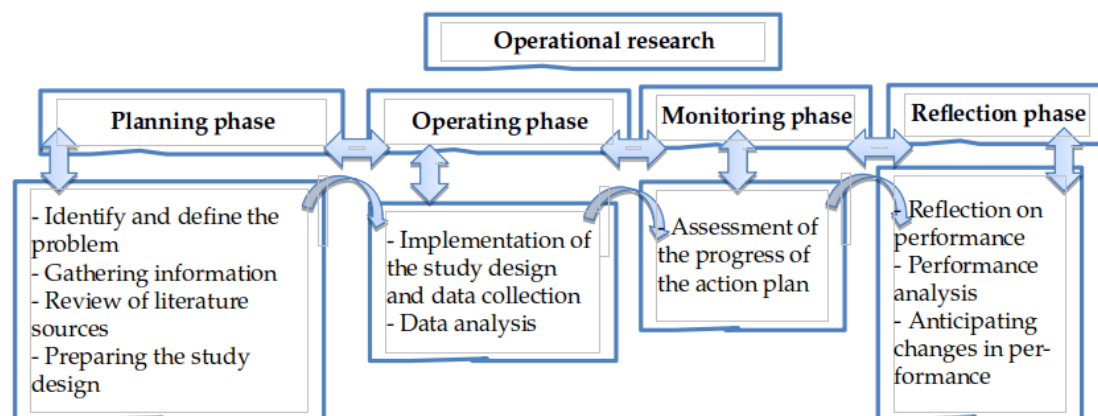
Operational research

Planning phase

Operating phase

Monitoring phase

Reflection phase

- Identify and define the problem
- Gathering information
- Review of literature sources
- Preparing the study design

- Implementation of the study design and data collection
- Data analysis

- Assessment of the progress of the action plan

- Reflection on performance
- Performance analysis
- Anticipating changes in performance